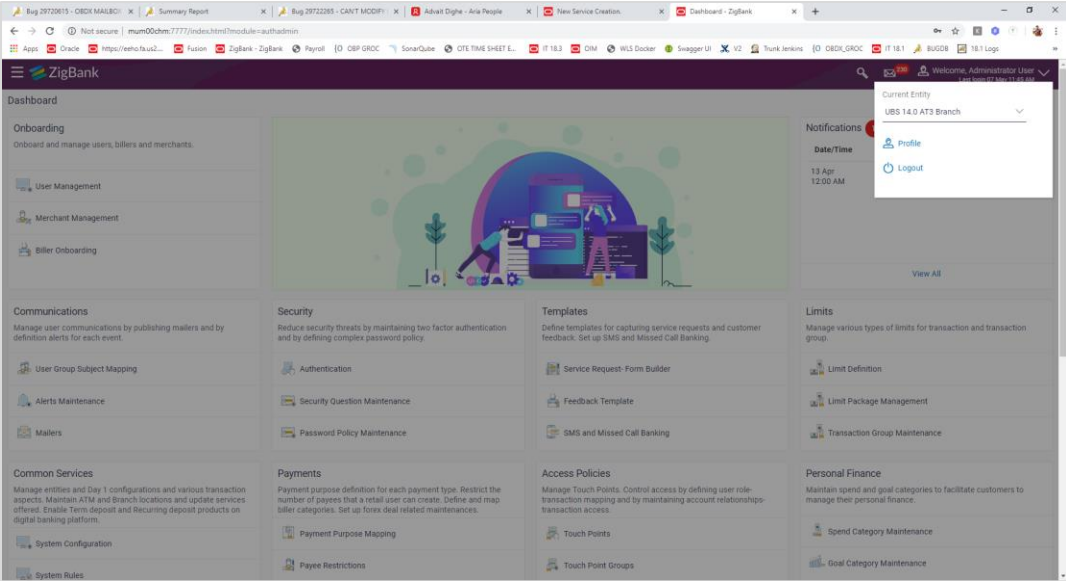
Bug 29720615 - OBDX MAILBOX | Summary Report | Bug 29722265 - CAN'T MODIFY | Advait Dighe - Aria People | New Service Creation. | Dashboard - ZigBank

Not secure | mum00chm:7777/index.html?module=authadmin

Apps | Oracle | https://eeho.fa.us2... | Fusion | ZigBank - ZigBank | Payroll | OBP GROC | SonarQube | OTE TIME SHEET E... | IT 18.3 | OIM | WLS Docker | Swagger UI | V2 | Trunk Jenkins | OBDX_GROC | IT 18.1 | BUGDB | 18.1 Logs

ZigBank

230

Welcome, Administrator User
Last login 07 May 11:45 AM

Dashboard

Current Entity

UBS 14.0 AT3 Branch

Profile

Logout

Onboarding
Onboard and manage users, billers and merchants.

User Management

Merchant Management

Biller Onboarding

Notifications

Date/Time

13 Apr
12:00 AM

View All

Communications
Manage user communications by publishing mailers and by definition alerts for each event.

User Group Subject Mapping

Alerts Maintenance

Mailers

Security
Reduce security threats by maintaining two factor authentication and by defining complex password policy.

Authentication

Security Question Maintenance

Password Policy Maintenance

Templates
Define templates for capturing service requests and customer feedback. Set up SMS and Missed Call Banking.

Service Request- Form Builder

Feedback Template

SMS and Missed Call Banking

Limits
Manage various types of limits for transaction and transaction group.

Limit Definition

Limit Package Management

Transaction Group Maintenance

Common Services
Manage entities and Day 1 configurations and various transaction aspects. Maintain ATM and Branch locations and update services offered. Enable Term deposit and Recurring deposit products on digital banking platform.

System Configuration

System Rules

Payments
Payment purpose definition for each payment type. Restrict the number of payees that a retail user can create. Define and map biller categories. Set up forex deal related maintenances.

Payment Purpose Mapping

Payee Restrictions

Access Policies
Manage Touch Points. Control access by defining user role-transaction mapping and by maintaining account relationships-transaction access.

Touch Points

Touch Point Groups

Personal Finance
Maintain spend and goal categories to facilitate customers to manage their personal finance.

Spend Category Maintenance

Goal Category Maintenance